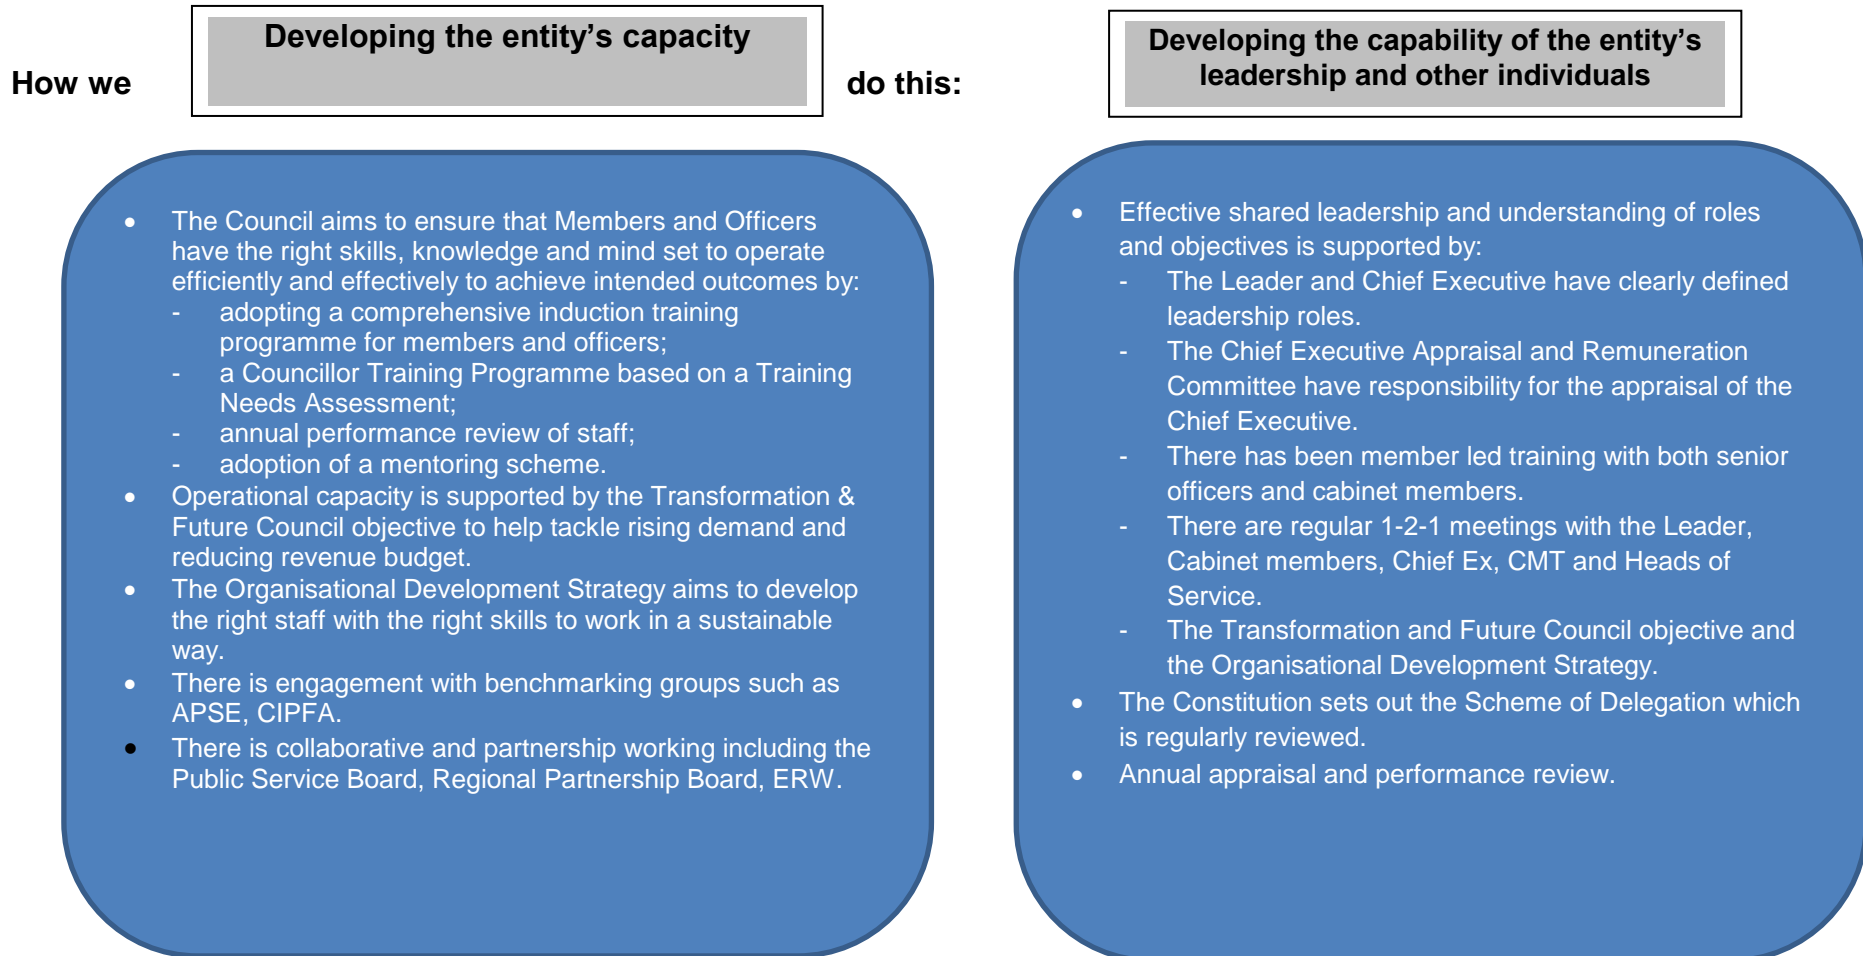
How we

Developing the entity's capacity

do this:

Developing the capability of the entity's leadership and other individuals

- The Council aims to ensure that Members and Officers have the right skills, knowledge and mind set to operate efficiently and effectively to achieve intended outcomes by:
  - adopting a comprehensive induction training programme for members and officers;
  - a Councillor Training Programme based on a Training Needs Assessment;
  - annual performance review of staff;
  - adoption of a mentoring scheme.
- Operational capacity is supported by the Transformation & Future Council objective to help tackle rising demand and reducing revenue budget.
- The Organisational Development Strategy aims to develop the right staff with the right skills to work in a sustainable way.
- There is engagement with benchmarking groups such as APSE, CIPFA.
- There is collaborative and partnership working including the Public Service Board, Regional Partnership Board, ERW.

- Effective shared leadership and understanding of roles and objectives is supported by:
  - The Leader and Chief Executive have clearly defined leadership roles.
  - The Chief Executive Appraisal and Remuneration Committee have responsibility for the appraisal of the Chief Executive.
  - There has been member led training with both senior officers and cabinet members.
  - There are regular 1-2-1 meetings with the Leader, Cabinet members, Chief Ex, CMT and Heads of Service.
  - The Transformation and Future Council objective and the Organisational Development Strategy.
- The Constitution sets out the Scheme of Delegation which is regularly reviewed.
- Annual appraisal and performance review.